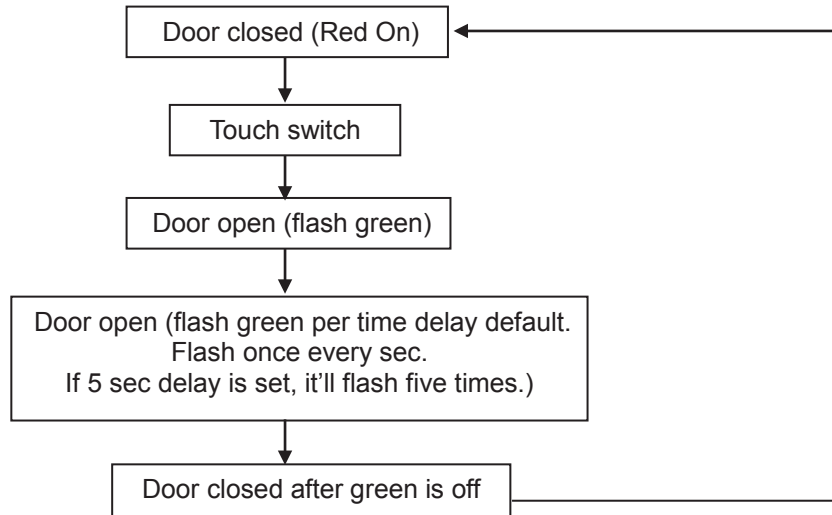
Door closed (Red On)

Touch switch

Door open (flash green)

Door open (flash green per time delay default. Flash once every sec. If 5 sec delay is set, it'll flash five times.)

Door closed after green is off